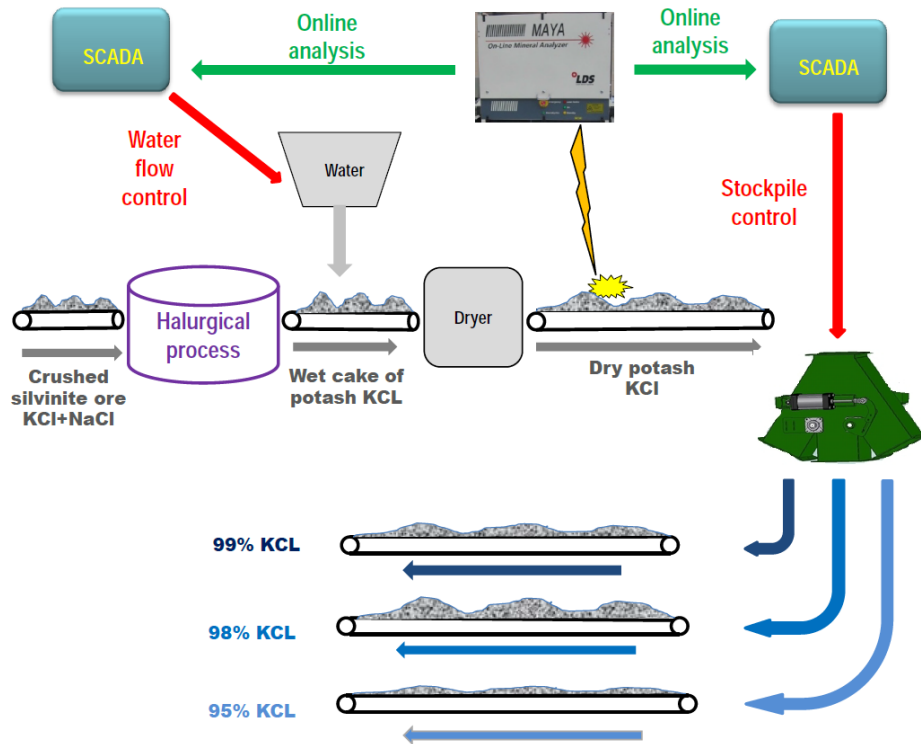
SCADA

Online analysis

MAYA

On-Line Mineral Analyzer

LDS

Online analysis

SCADA

Water flow control

Water

Stockpile control

Halurgical process

Dryer

Crushed silvinite ore KCl+NaCl

Wet cake of potash KCL

Dry potash KCl

99% KCL

98% KCL

95% KCL